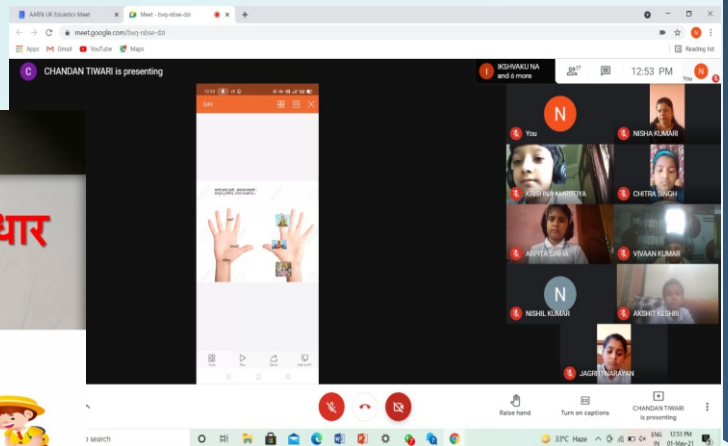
AARN UK Edumetic Meet
Meet - bvq-nbsw-dzi
meet.google.com/bvq-nbsw-dzi
Apps Gmail YouTube Maps
Reading list
CHANDAN TIWARI is presenting
I IKSHVAKU NA and 6 more
37
12:53 PM
You
N
You
NISHA KUMARI
KRISHNA KAMRUYA
CHITRA SINGH
ARPITA SINHA
VIVAAN KUMAR
N
NISHIL KUMAR
AKSHIT KESHRI
JAGRITI NARAYAN
धार
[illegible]
Raise hand
Turn on captions
CHANDAN TIWARI is presenting
search
33°C Haze
ENG IN
12:53 PM
01-May-21